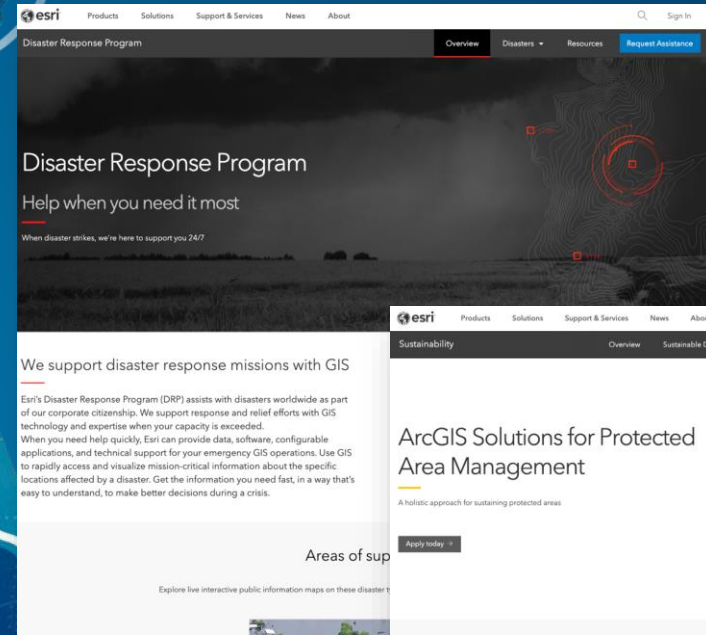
esri Products Solutions Support & Services News About Sign In

Disaster Response Program Overview Disasters Resources Request Assistance

Disaster Response Program

Help when you need it most

When disaster strikes, we're here to support you 24/7

We support disaster response missions with GIS

Esri's Disaster Response Program (DRP) assists with disasters worldwide as part of our corporate citizenship. We support response and relief efforts with GIS technology and expertise when your capacity is exceeded.
When you need help quickly, Esri can provide data, software, configurable applications, and technical support for your emergency GIS operations. Use GIS to rapidly access and visualize mission-critical information about the specific locations affected by a disaster. Get the information you need fast, in a way that's easy to understand, to make better decisions during a crisis.

Areas of sup

Explore live interactive public information maps on these disaster t

esri Products Solutions Support & Services News Abo

Sustainability Overview Sustainable D

ArcGIS Solutions for Protected Area Management

A holistic approach for sustaining protected areas

Apply today →